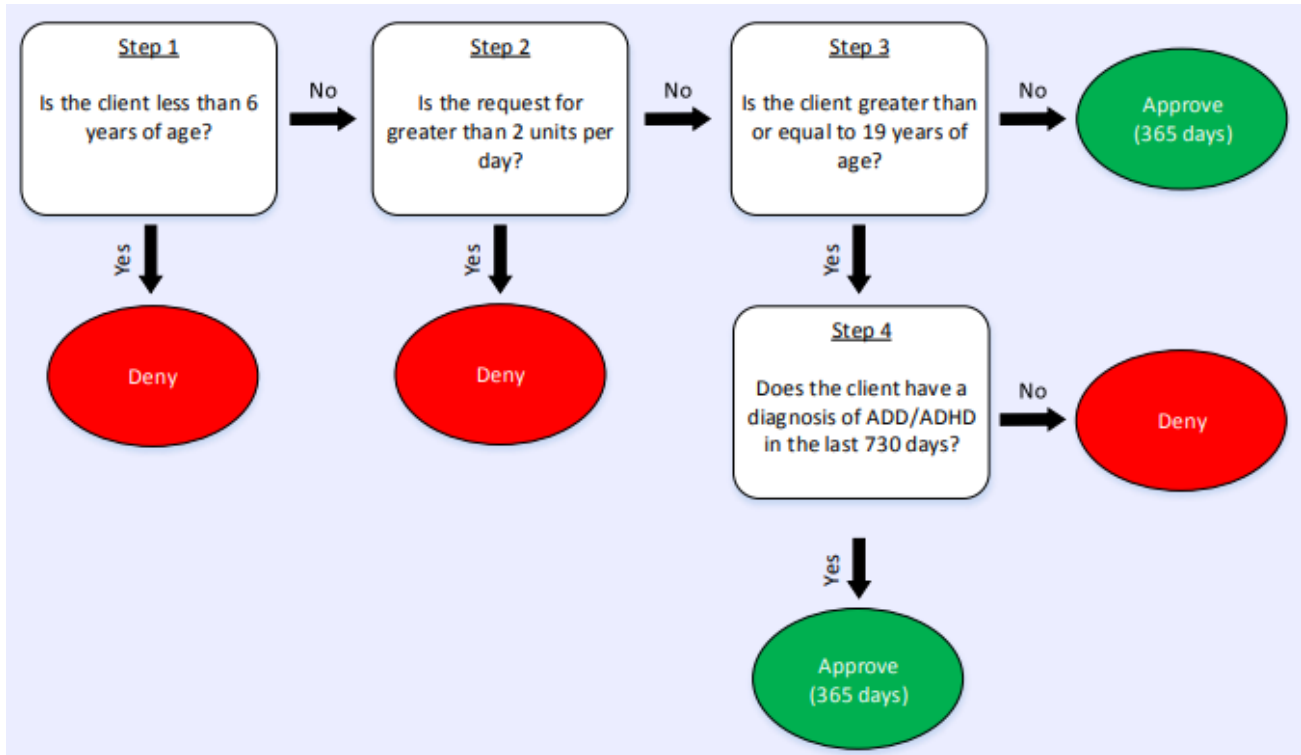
Step 1

Is the client less than 6 years of age?

No

Yes

Deny

Step 2

Is the request for greater than 2 units per day?

No

Yes

Deny

Step 3

Is the client greater than or equal to 19 years of age?

No

Approve (365 days)

Yes

Step 4

Does the client have a diagnosis of ADD/ADHD in the last 730 days?

No

Deny

Yes

Approve (365 days)